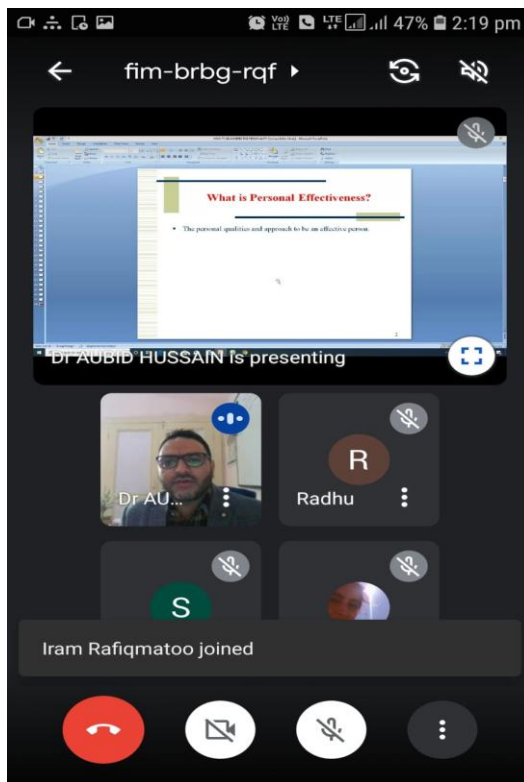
Vo) LTE LTE 47% 2:19 pm

fim-brbg-rqf

What is Personal Effectiveness?

• The personal qualities and approach to be an effective person.

Dr AUBID HUSSAIN is presenting

Dr AU...

R

Radhu

S

Iram Rafiqmatoo joined